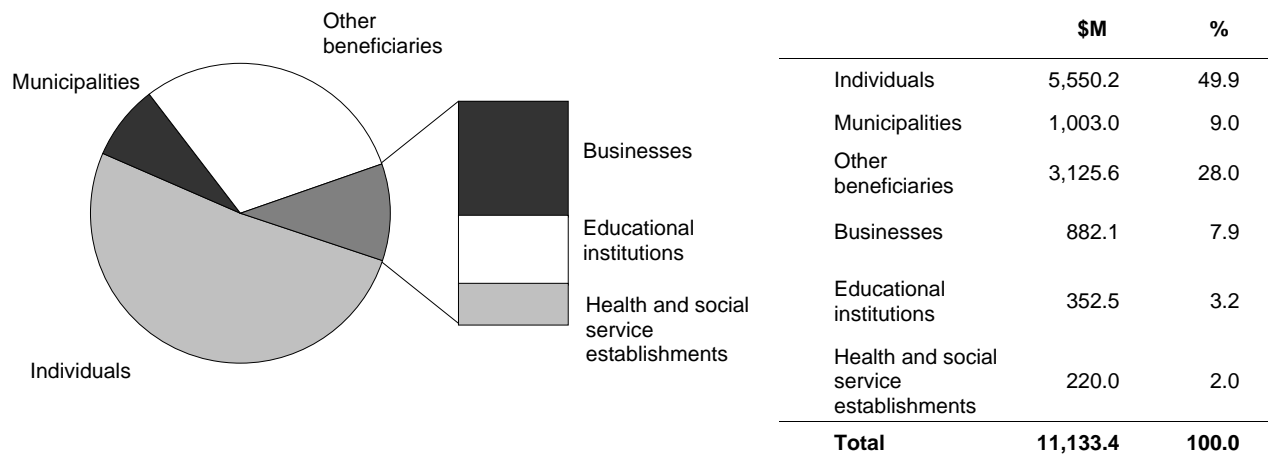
Other beneficiaries

Municipalities

Businesses

Educational institutions

Health and social service establishments

Individuals

| | \$M | % |
|---|---|---|
| Individuals | 5,550.2 | 49.9 |
| Municipalities | 1,003.0 | 9.0 |
| Other beneficiaries | 3,125.6 | 28.0 |
| Businesses | 882.1 | 7.9 |
| Educational institutions | 352.5 | 3.2 |
| Health and social service establishments | 220.0 | 2.0 |
| **Total** | **11,133.4** | **100.0** |